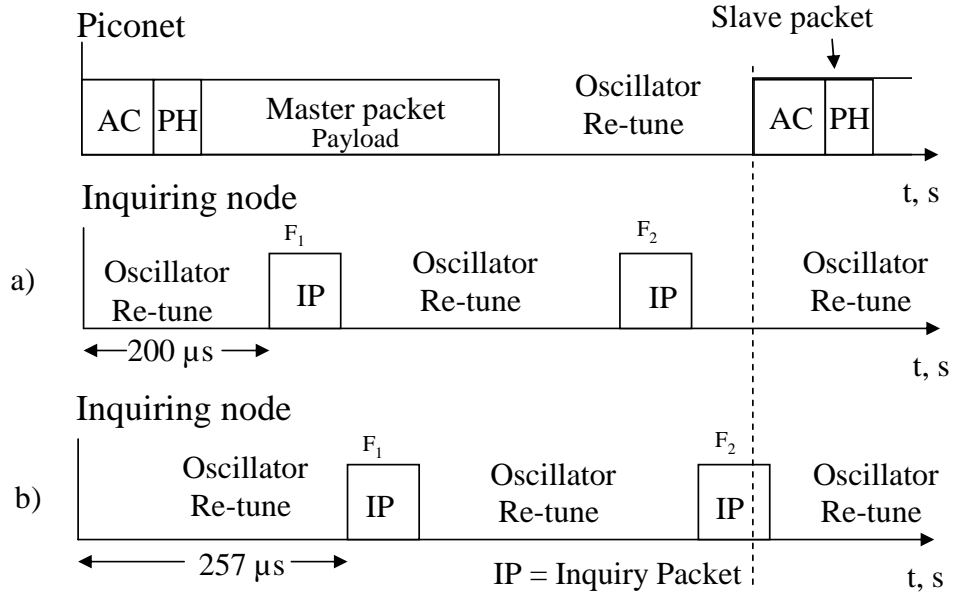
Piconet

Slave packet

AC PH Master packet Payload

Oscillator Re-tune

AC PH

t, s

Inquiring node

a)

Oscillator Re-tune

$F_1$ IP

Oscillator Re-tune

$F_2$ IP

Oscillator Re-tune

200 µs

t, s

Inquiring node

b)

Oscillator Re-tune

$F_1$ IP

Oscillator Re-tune

$F_2$ IP

Oscillator Re-tune

257 µs

IP = Inquiry Packet

t, s